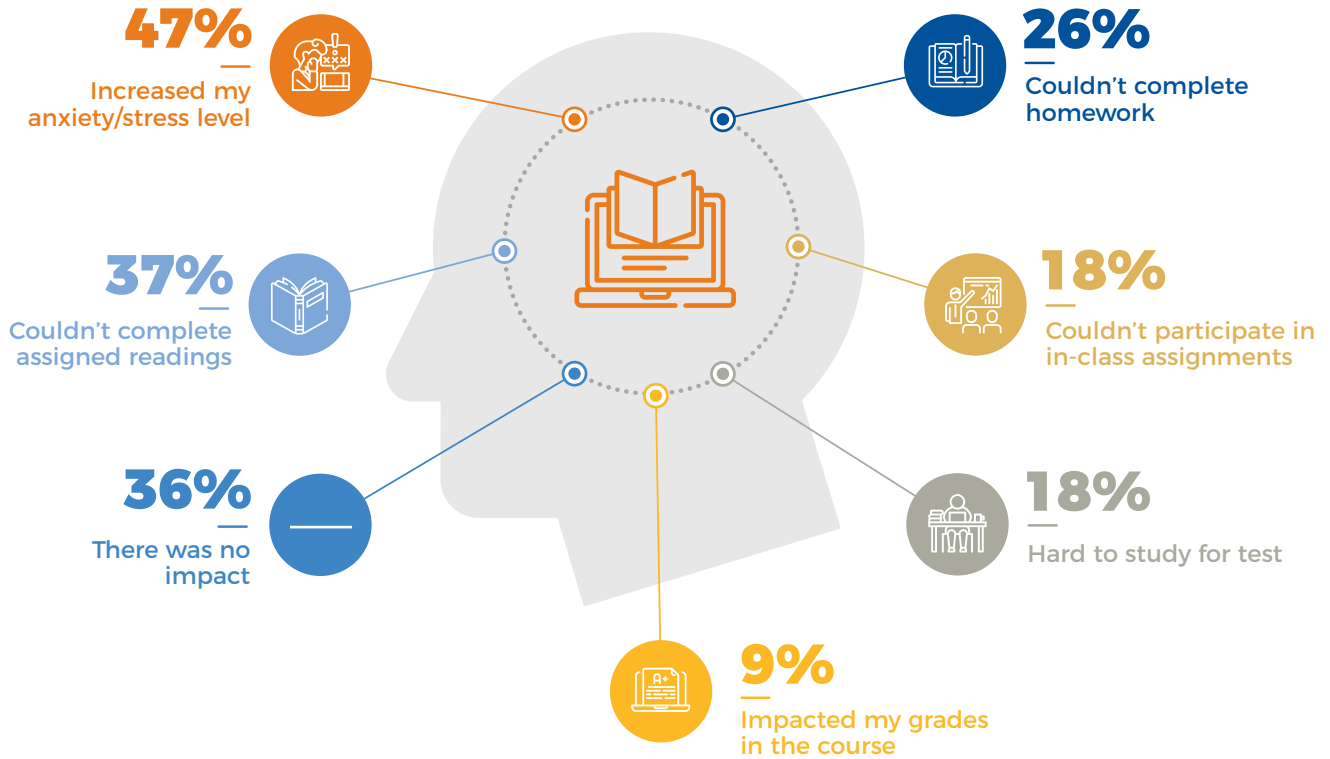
47%

Increased my anxiety/stress level

26%

Couldn’t complete homework

37%

Couldn’t complete assigned readings

18%

Couldn’t participate in in-class assignments

36%

There was no impact

18%

Hard to study for test

9%

Impacted my grades in the course